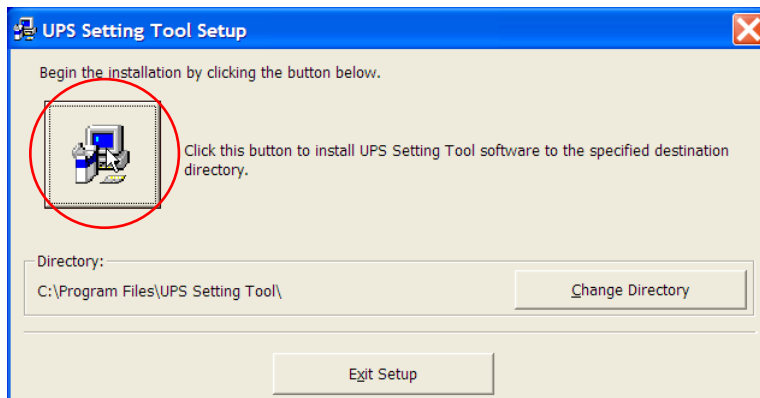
UPS Setting Tool Setup

Begin the installation by clicking the button below.

Click this button to install UPS Setting Tool software to the specified destination directory.

Directory:

C:\Program Files\UPS Setting Tool\

Change Directory

Exit Setup